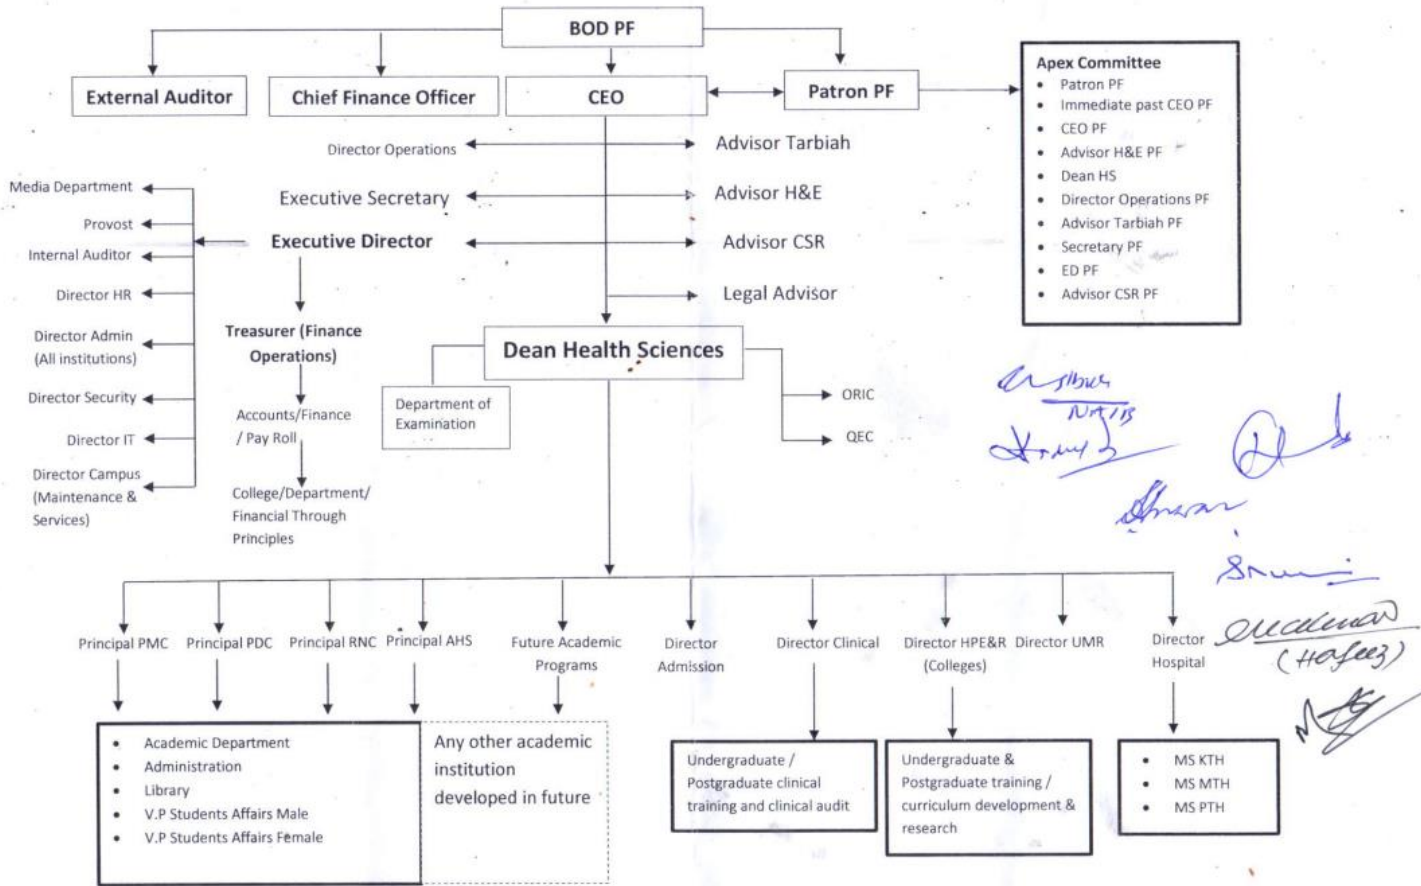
BOD PF

External Auditor

Chief Finance Officer

CEO

Patron PF

Apex Committee
- Patron PF
- Immediate past CEO PF
- CEO PF
- Advisor H&E PF
- Dean HS
- Director Operations PF
- Advisor Tarbiah PF
- Secretary PF
- ED PF
- Advisor CSR PF

Director Operations

Advisor Tarbiah

Executive Secretary

Advisor H&E

Executive Director

Advisor CSR

Legal Advisor

Media Department

Provost

Internal Auditor

Director HR

Director Admin (All institutions)

Director Security

Director IT

Director Campus (Maintenance & Services)

Treasurer (Finance Operations)

Accounts/Finance / Pay Roll

College/Department/ Financial Through Principles

Dean Health Sciences

Department of Examination

ORIC

QEC

Principal PMC

Principal PDC

Principal RNC

Principal AHS

Future Academic Programs

Director Admission

Director Clinical

Director HPE&R (Colleges)

Director UMR

Director Hospital

- Academic Department
- Administration
- Library
- V.P Students Affairs Male
- V.P Students Affairs Female

Any other academic institution developed in future

Undergraduate / Postgraduate clinical training and clinical audit

Undergraduate & Postgraduate training / curriculum development & research

- MS KTH
- MS MTH
- MS PTH

(Hafeez)